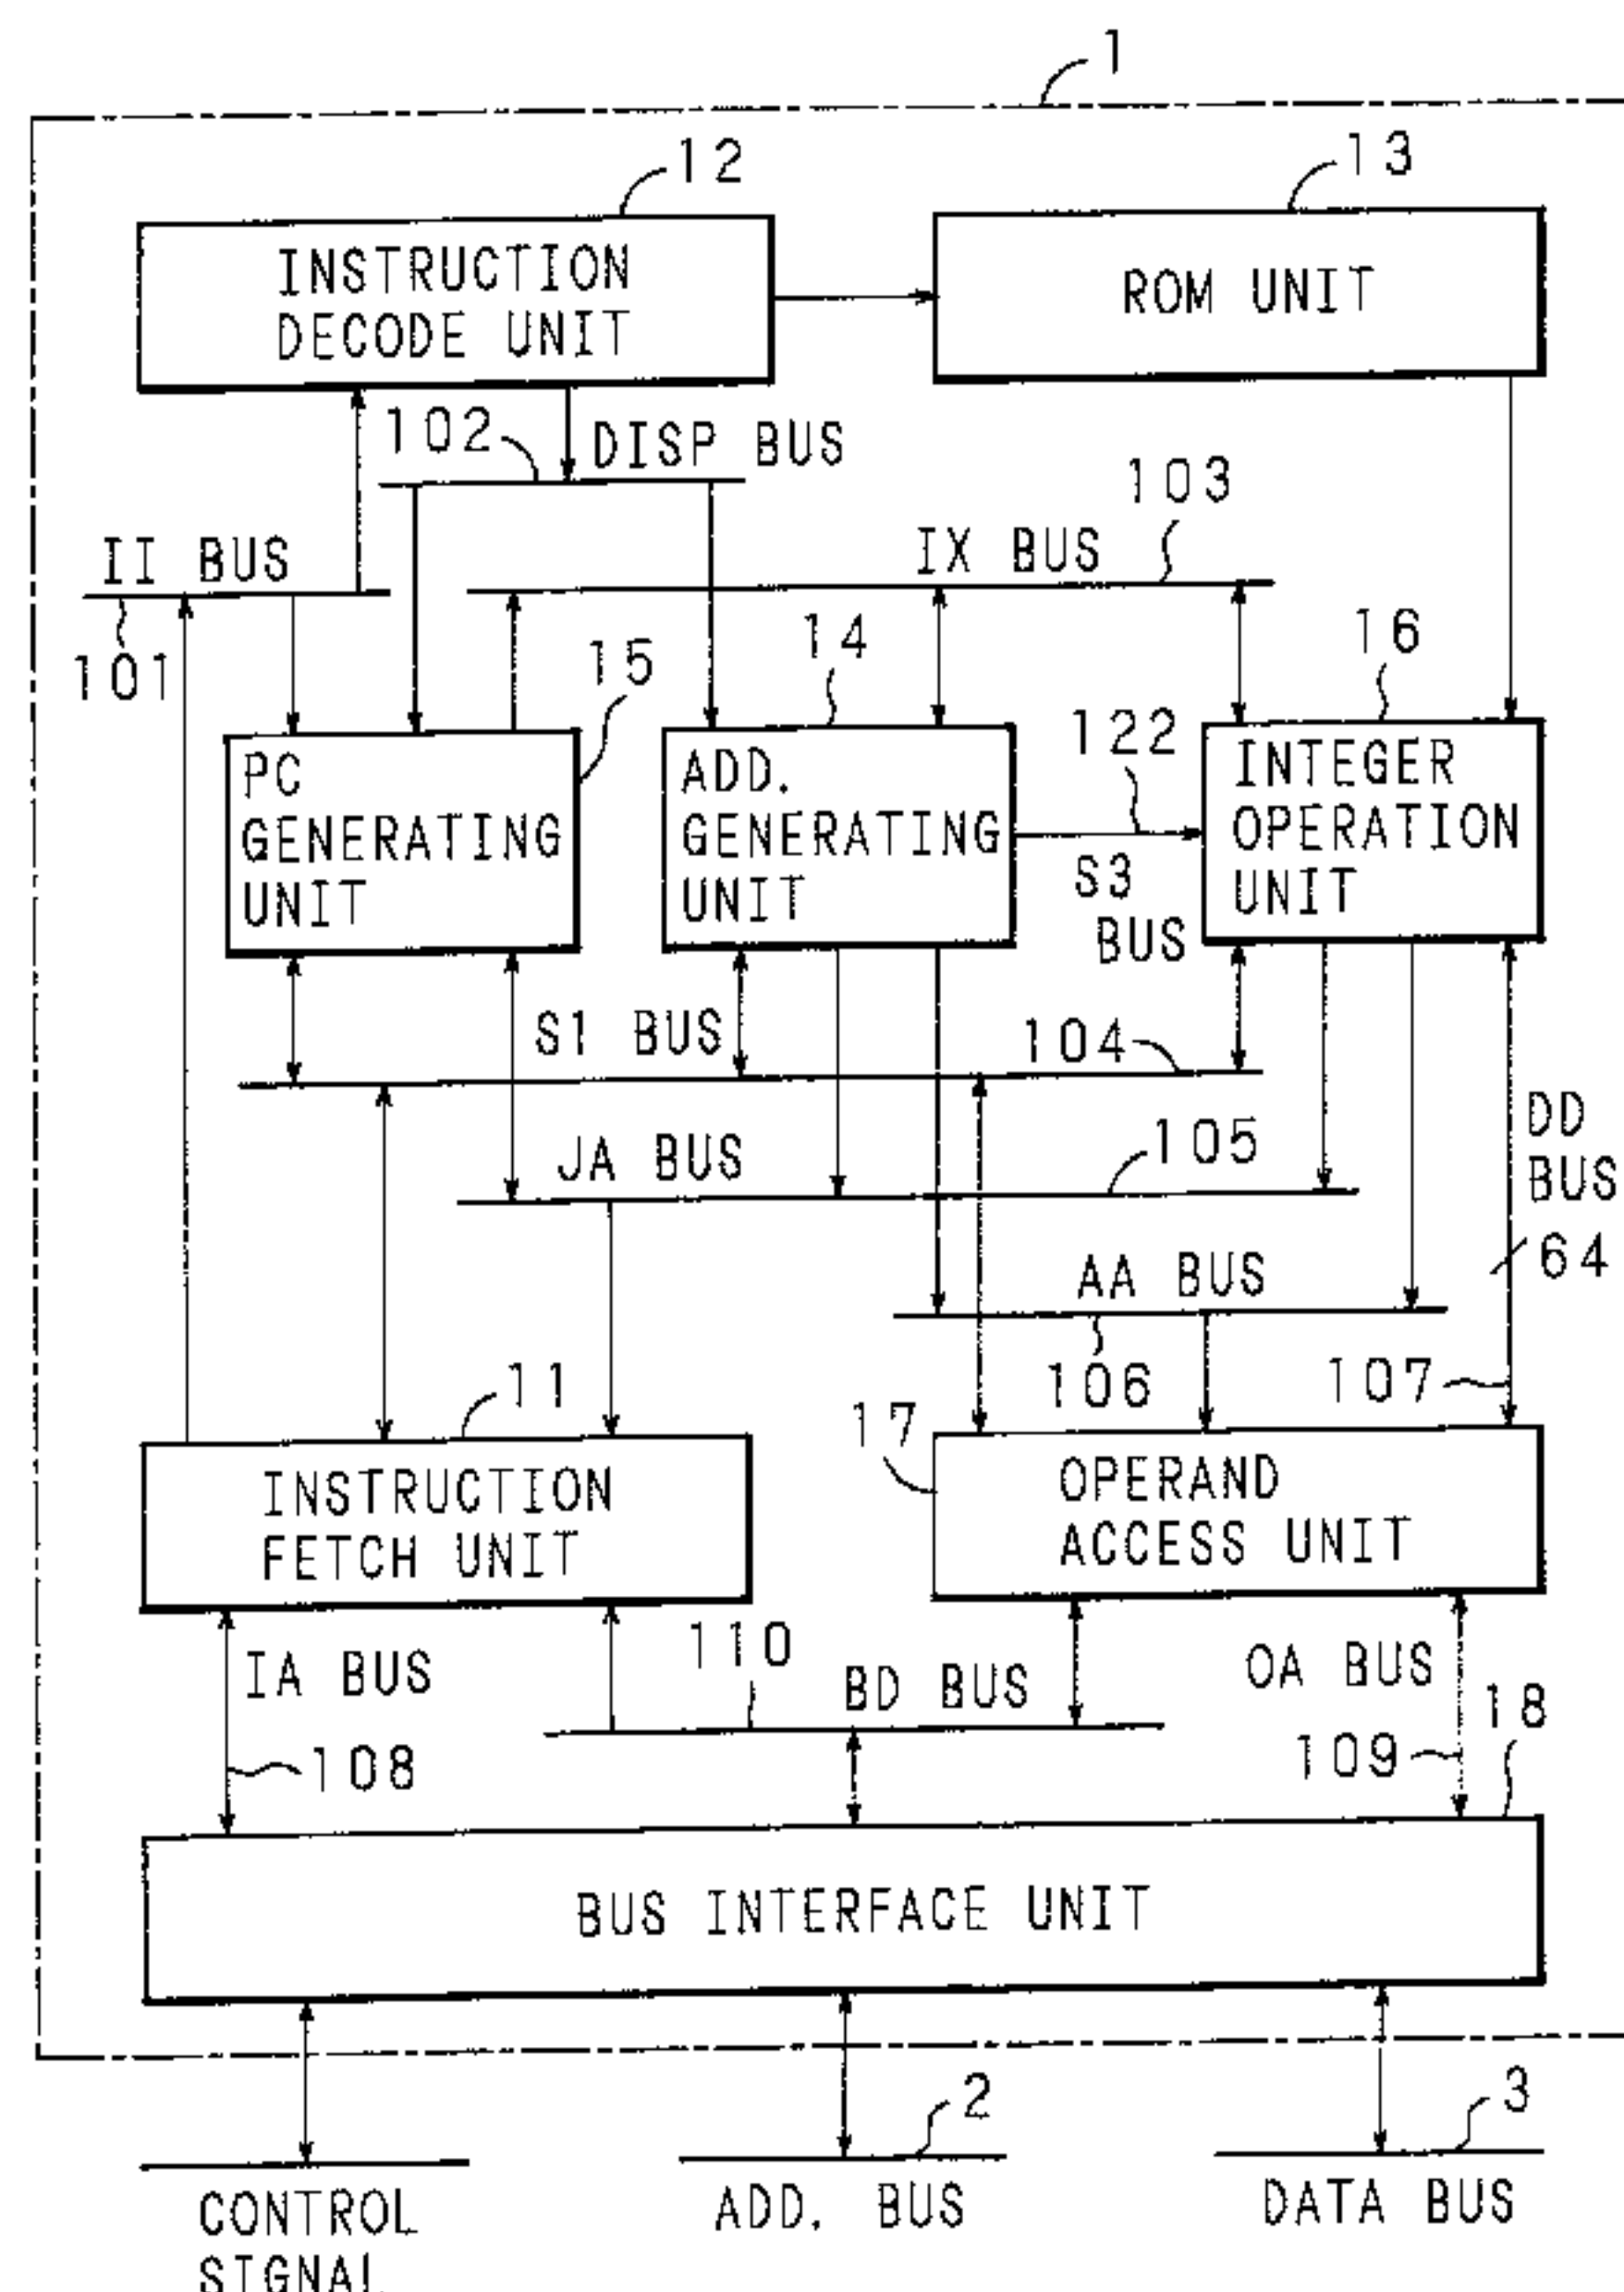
1

12

INSTRUCTION DECODE UNIT

13

ROM UNIT

102

DISP BUS

103

IX BUS

II BUS

101

15

14

16

PC GENERATING UNIT

ADD. GENERATING UNIT

122

INTEGER OPERATION UNIT

S3 BUS

S1 BUS

104

DD BUS

105

JA BUS

64

AA BUS

106

107

11

17

INSTRUCTION FETCH UNIT

OPERAND ACCESS UNIT

IA BUS

110

BD BUS

OA BUS

18

108

109

BUS INTERFACE UNIT

2

3

CONTROL SIGNAL

ADD. BUS

DATA BUS